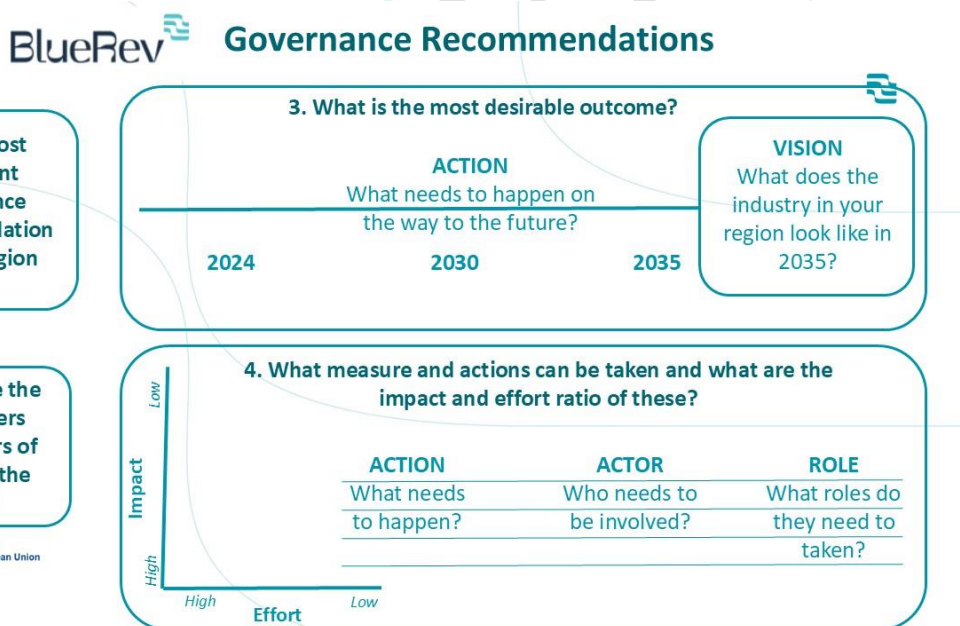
BlueRev

Governance Recommendations

ost
nt
nce
lation
gion

e the
ers
rs of
the

an Union

3. What is the most desirable outcome?

ACTION
What needs to happen on the way to the future?

2024
2030
2035

VISION
What does the industry in your region look like in 2035?

4. What measure and actions can be taken and what are the impact and effort ratio of these?

Low
Impact
High
High
Effort
Low

| ACTION | ACTOR | ROLE |
|---|---|---|
| What needs to happen? | Who needs to be involved? | What roles do they need to taken? |